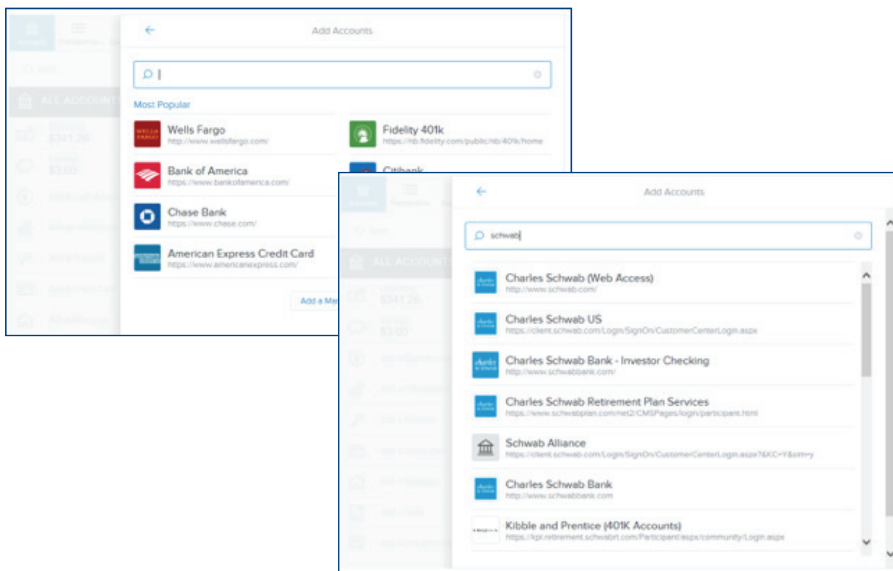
Add Accounts

Most Popular

Wells Fargo
http://www.wellsfargo.com/

Fidelity 401k
https://nb.fidelity.com/public/nb/401k/home

Bank of America
https://www.bankofamerica.com/

Citibank

Chase Bank
https://www.chase.com/

American Express Credit Card
https://www.americanexpress.com/

Add a Me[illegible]

ALL ACCOUNTS

$341.26

$3.00

Add Accounts

schwab

Charles Schwab (Web Access)
http://www.schwab.com/

Charles Schwab US
https://client.schwab.com/Login/SignOn/CustomerCenterLogin.aspx

Charles Schwab Bank - Investor Checking
http://www.schwabbank.com/

Charles Schwab Retirement Plan Services
https://www.schwabplan.com/net2/CMSPages/login/participant.html

Schwab Alliance
https://client.schwab.com/Login/SignOn/CustomerCenterLogin.aspx?&XC=Y&sim=y

Charles Schwab Bank
http://www.schwabbank.com

Kibble and Prentice (401K Accounts)
https://kpi.retirement.schwabrt.com/Participant/aspx/community/Login.aspx